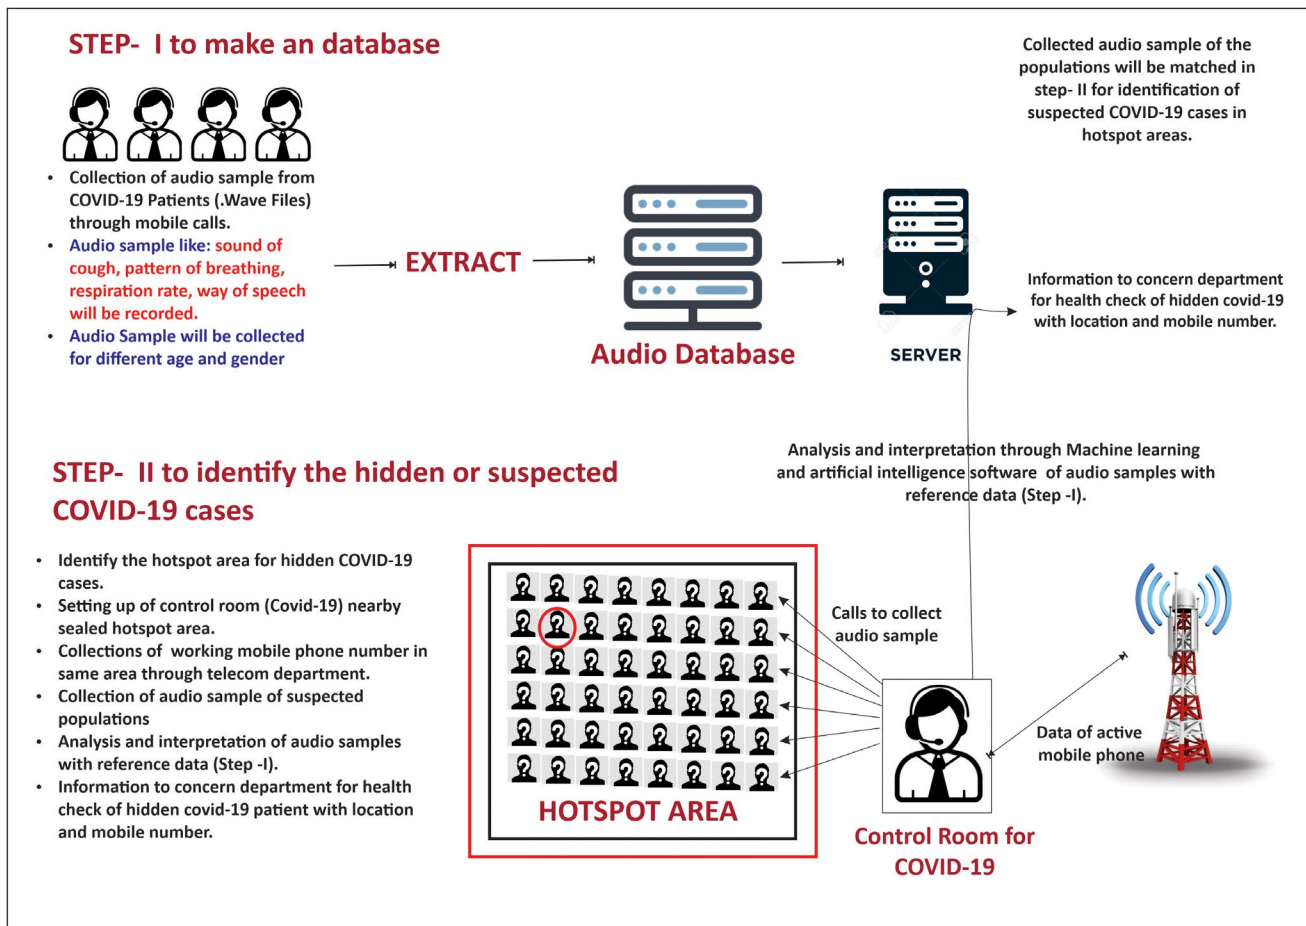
STEP- I to make an database

- Collection of audio sample from COVID-19 Patients (.Wave Files) through mobile calls.
- Audio sample like: sound of cough, pattern of breathing, respiration rate, way of speech will be recorded.
- Audio Sample will be collected for different age and gender

EXTRACT

Audio Database

SERVER

Collected audio sample of the populations will be matched in step- II for identification of suspected COVID-19 cases in hotspot areas.

Information to concern department for health check of hidden covid-19 with location and mobile number.

Analysis and interpretation through Machine learning and artificial intelligence software of audio samples with reference data (Step -I).

STEP- II to identify the hidden or suspected COVID-19 cases

- Identify the hotspot area for hidden COVID-19 cases.
- Setting up of control room (Covid-19) nearby sealed hotspot area.
- Collections of working mobile phone number in same area through telecom department.
- Collection of audio sample of suspected populations
- Analysis and interpretation of audio samples with reference data (Step -I).
- Information to concern department for health check of hidden covid-19 patient with location and mobile number.

HOTSPOT AREA

Calls to collect audio sample

Data of active mobile phone

Control Room for COVID-19